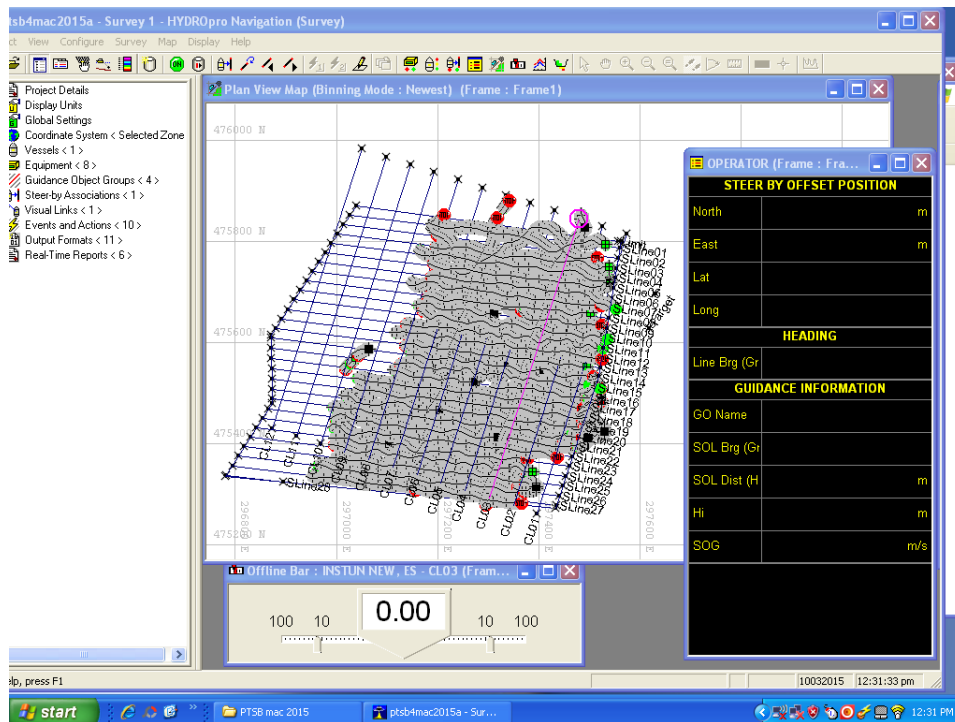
tsb4mac2015a - Survey 1 - HYDROpro Navigation (Survey)
ct View Configure Survey Map Display Help

Project Details
Display Units
Global Settings
Coordinate System < Selected Zone
Vessels < 1 >
Equipment < 8 >
Guidance Object Groups < 4 >
Steer-by Associations < 1 >
Visual Links < 1 >
Events and Actions < 10 >
Output Formats < 11 >
Real-Time Reports < 6 >

Plan View Map (Binning Mode : Newest) (Frame : Frame1)

476000 N
475800 N
475600 N
475400 N
475200 N
296800
297000
297200
297400
297600

XSLine01
XSLine02
XSLine03
XSLine04
XSLine05
XSLine06
XSLine07
XSLine08
XSLine09
XSLine10
XSLine11
XSLine12
XSLine13
XSLine14
XSLine15
XSLine16
XSLine17
XSLine18
XSLine19
XSLine20
XSLine21
XSLine22
XSLine23
XSLine24
XSLine25
XSLine26
XSLine27
XSLine28
CL01
CL02
CL03
CL04
CL05
CL06
CL07
CL08
CL09
CL10
CL11
CL12

OPERATOR (Frame : Fra...
STEER BY OFFSET POSITION
North m
East m
Lat
Long
HEADING
Line Brg (Gr
GUIDANCE INFORMATION
GO Name
SOL Brg (Gr
SOL Dist (H m
Hi m
SOG m/s

Offline Bar : INSTUN NEW, ES - CL03 (Fram...
100 10 0.00 10 100

elp, press F1
10032015 12:31:33 pm

start
PTSB mac 2015
ptsb4mac2015a - Sur...
12:31 PM